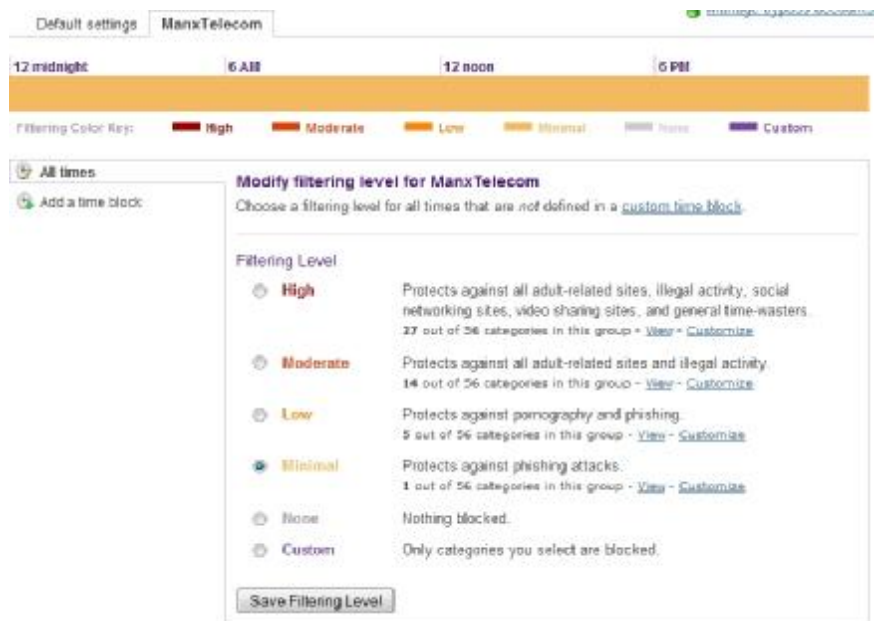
Default settings ManxTelecom

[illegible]

12 midnight 6 AM 12 noon 6 PM

Filtering Color Key: High Moderate Low Minimal None Custom

All times

Add a time block

Modify filtering level for ManxTelecom

Choose a filtering level for all times that are not defined in a custom time block.

Filtering Level

High Protects against all adult-related sites, illegal activity, social networking sites, video sharing sites, and general time-wasters. 27 out of 56 categories in this group - View - Customize

Moderate Protects against all adult-related sites and illegal activity. 14 out of 56 categories in this group - View - Customize

Low Protects against pornography and phishing. 5 out of 56 categories in this group - View - Customize

Minimal Protects against phishing attacks. 1 out of 56 categories in this group - View - Customize

None Nothing blocked.

Custom Only categories you select are blocked.

Save Filtering Level